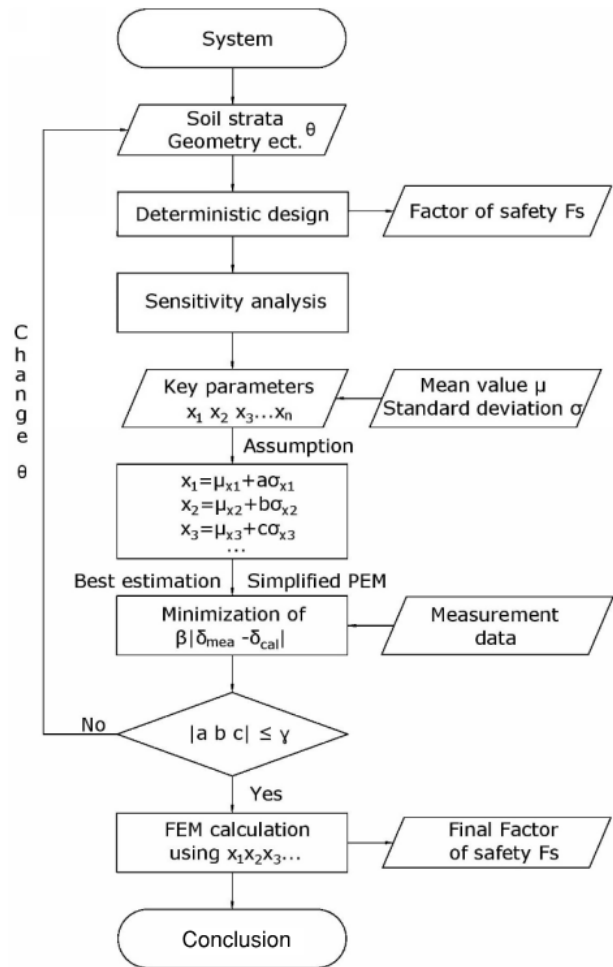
System

Soil strata
Geometry ect. $\theta$

Deterministic design

Factor of safety Fs

Sensitivity analysis

Key parameters
$x_1$ $x_2$ $x_3$…$x_n$

Mean value $\mu$
Standard deviation $\sigma$

Assumption

$x_1=\mu_{x1}+a\sigma_{x1}$
$x_2=\mu_{x2}+b\sigma_{x2}$
$x_3=\mu_{x3}+c\sigma_{x3}$
…

Best estimation

Simplified PEM

Minimization of
$\beta|\delta_{mea}-\delta_{cal}|$

Measurement data

C
h
a
n
g
e
$\theta$

No

$|a\ b\ c| \leq \gamma$

Yes

FEM calculation using $x_1x_2x_3$…

Final Factor of safety Fs

Conclusion